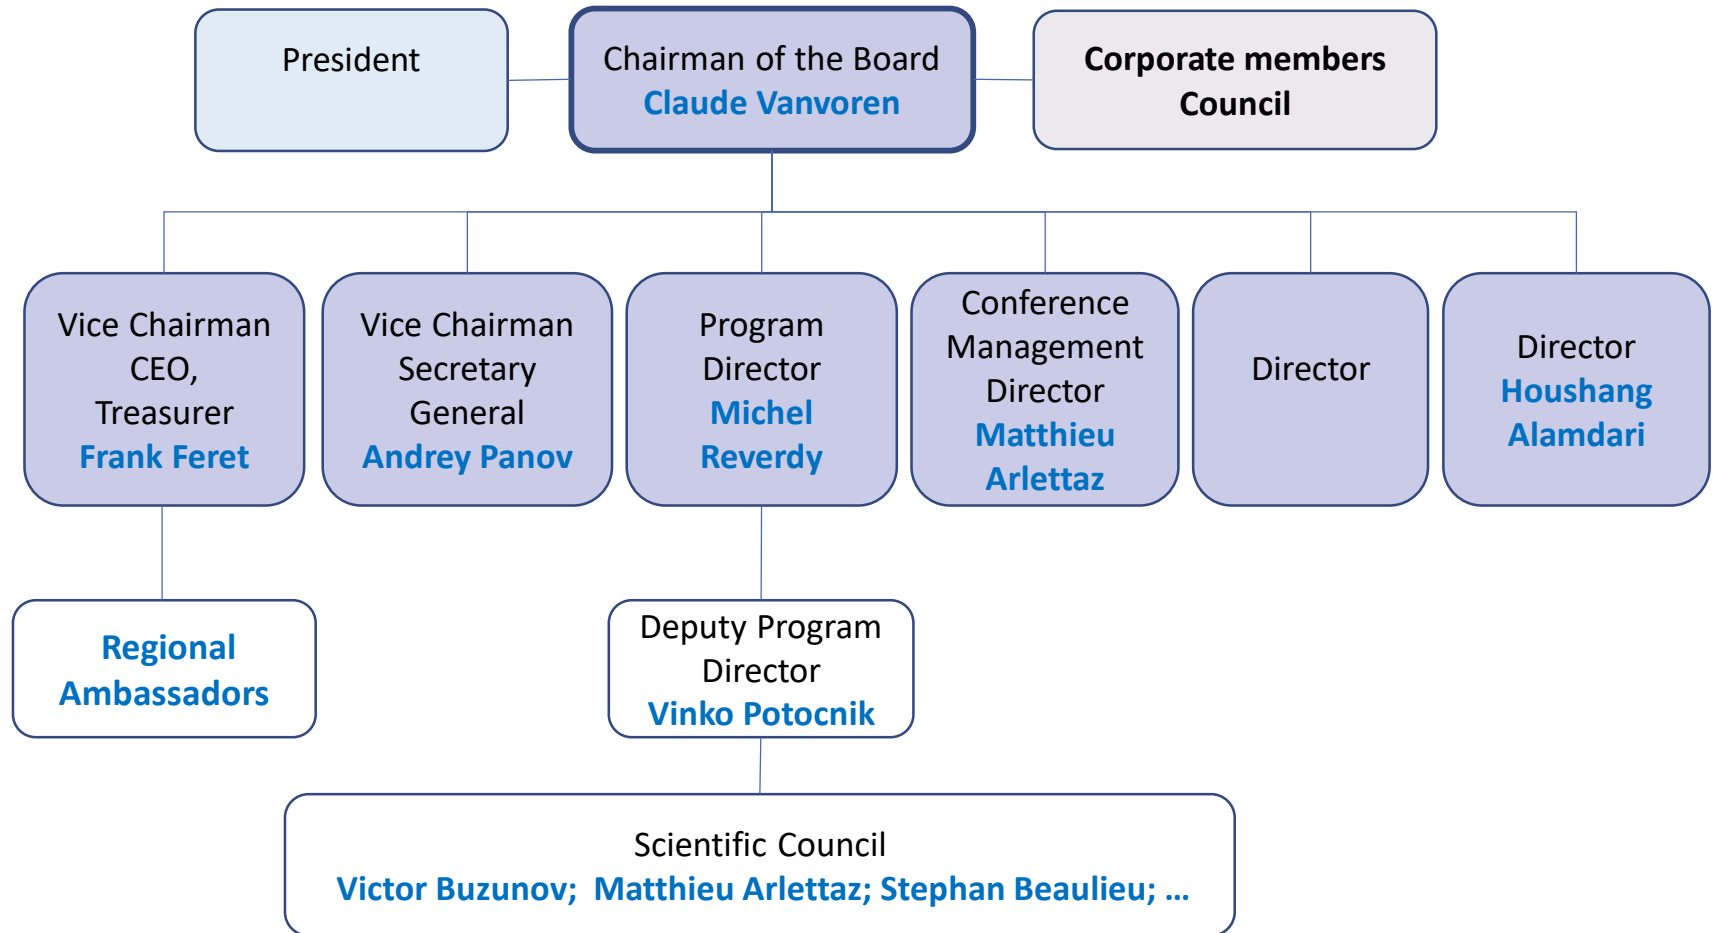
President

Chairman of the Board
Claude Vanvoren

Corporate members Council

Vice Chairman CEO, Treasurer
Frank Feret

Vice Chairman Secretary General
Andrey Panov

Program Director
Michel Reverdy

Conference Management Director
Matthieu Arlettaz

Director

Director
Houshang Alamdari

Regional Ambassadors

Deputy Program Director
Vinko Potocnik

Scientific Council
Victor Buzunov; Matthieu Arlettaz; Stephan Beaulieu; …